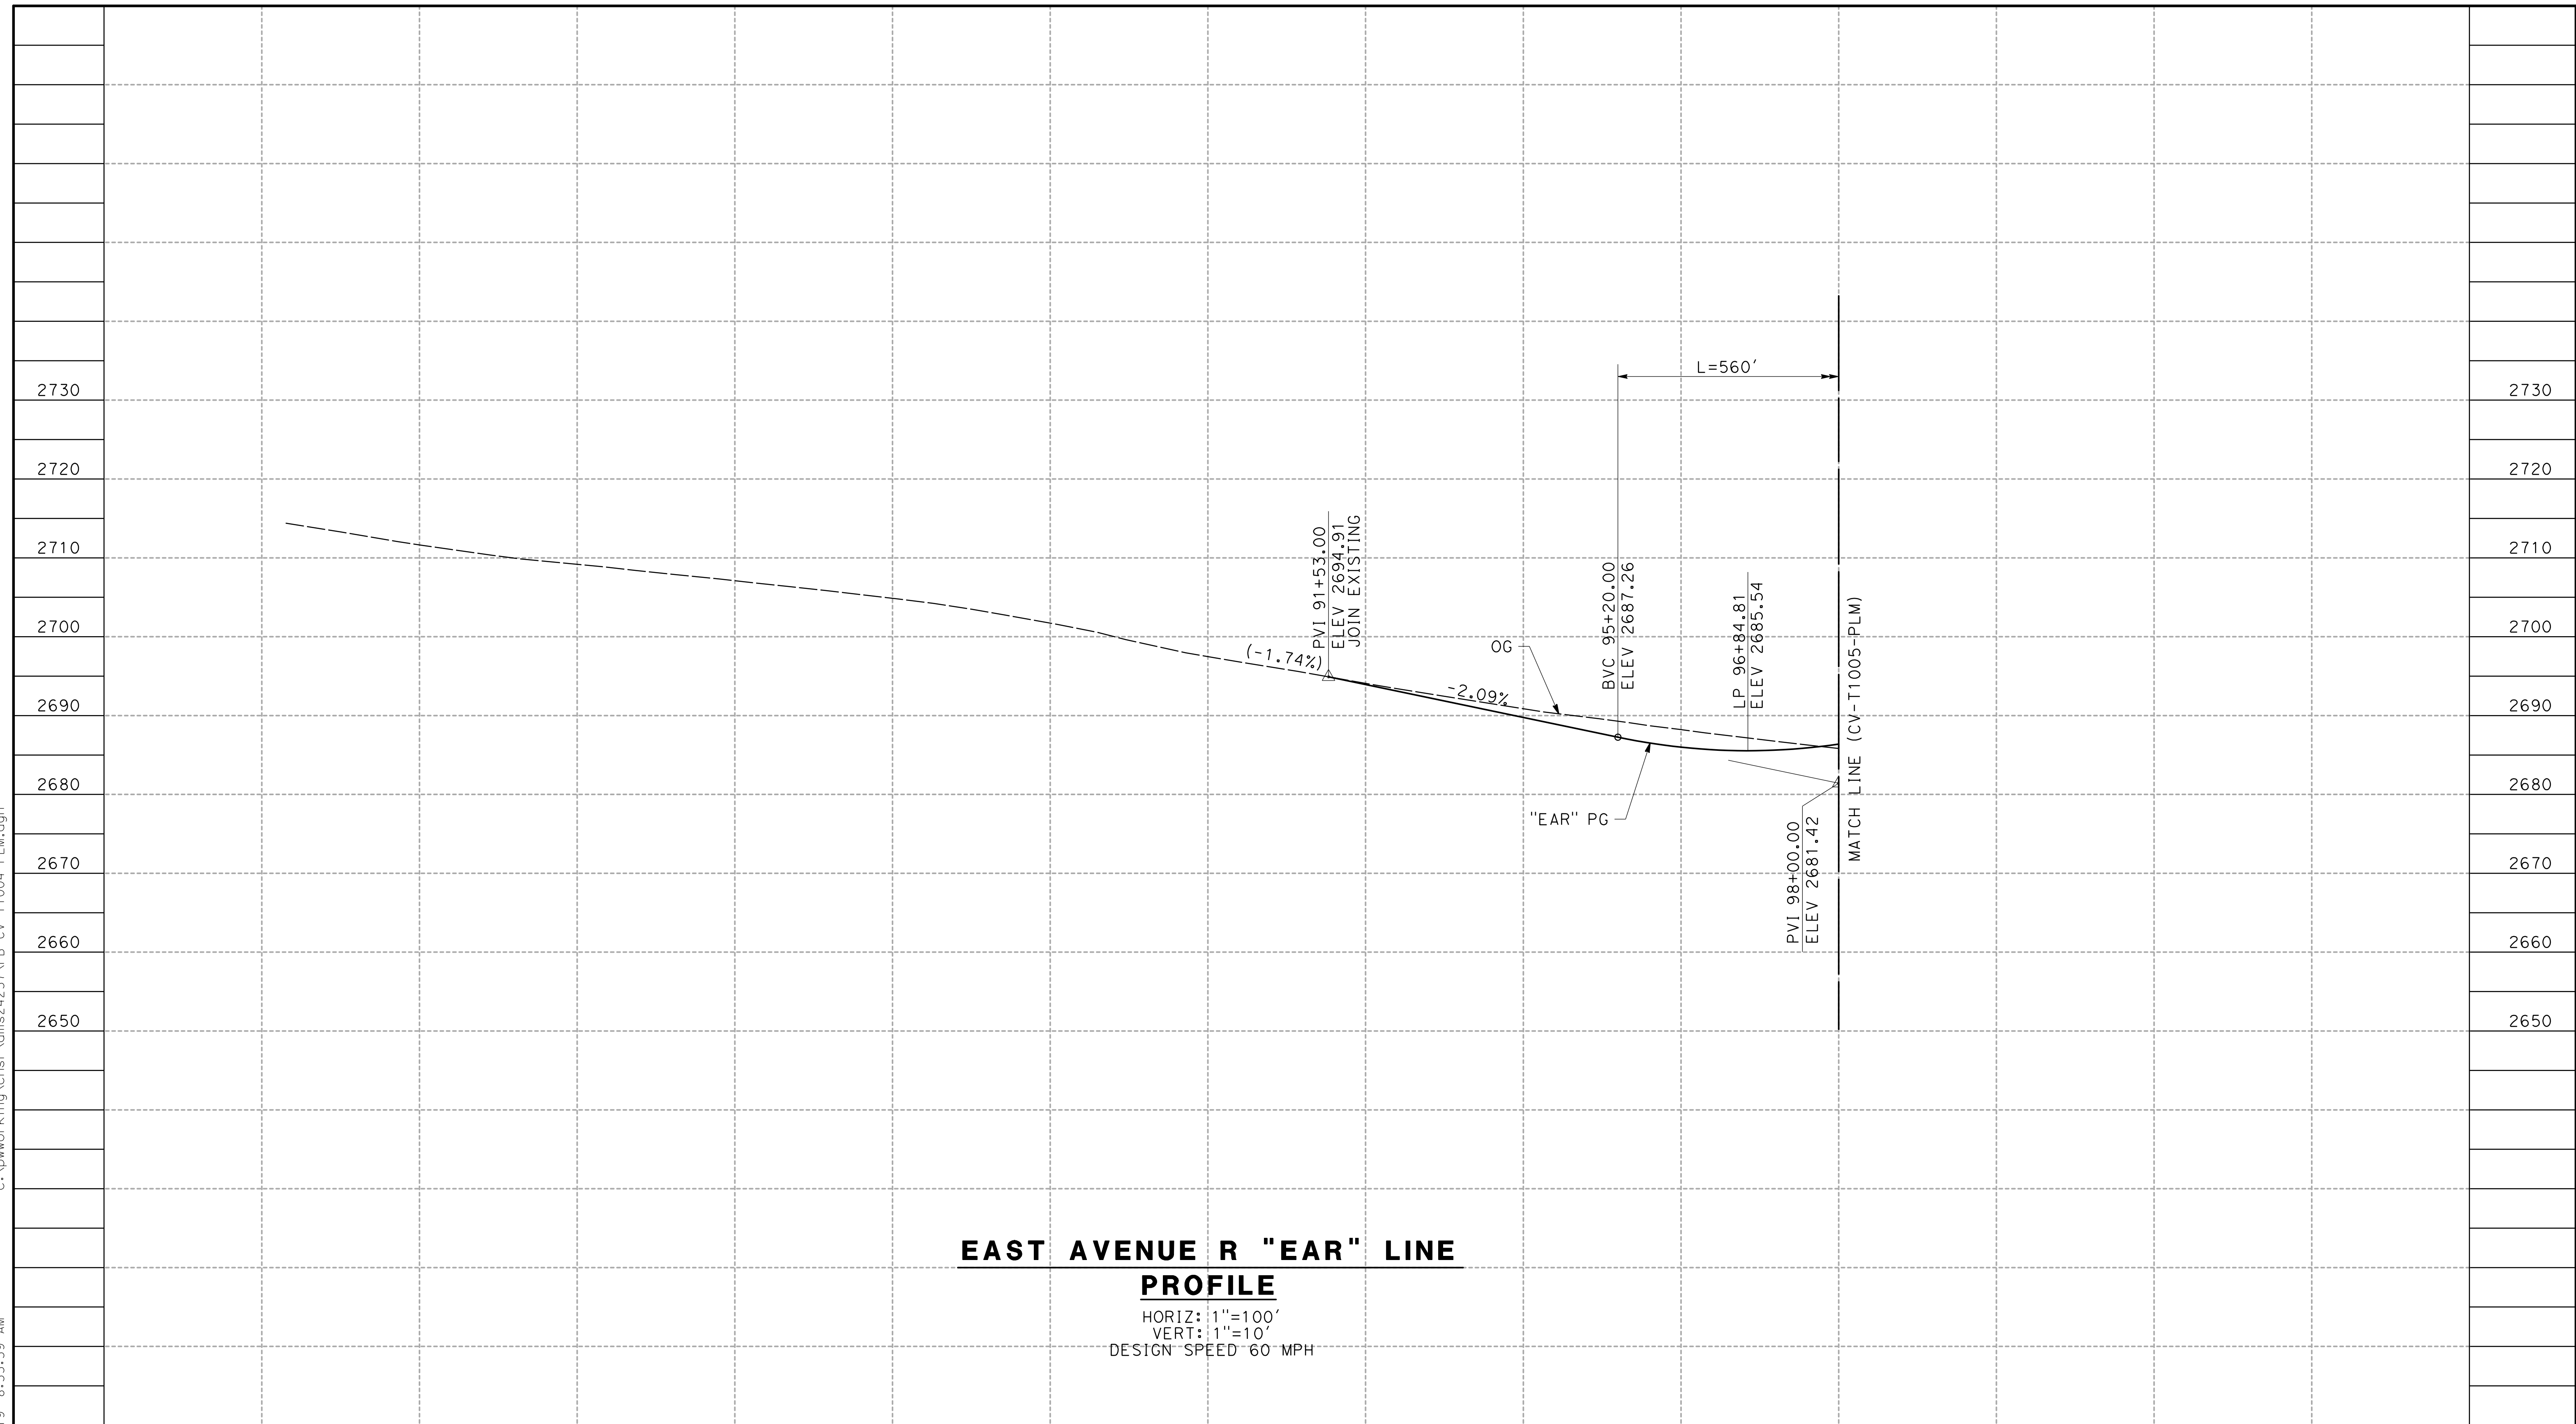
2730
2720
2710
2700
2690
2680
2670
2660
2650

2730
2720
2710
2700
2690
2680
2670
2660
2650

L=560'

PVI 91+53.00
ELEV 2694.91
JOIN EXISTING

(-1.74%)

-2.09%

OG

BVC 95+20.00
ELEV 2687.26

LP 96+84.81
ELEV 2685.54

MATCH LINE (CV-T1005-PLM)

"EAR" PG

PVI 98+00.00
ELEV 2681.42

EAST AVENUE R "EAR" LINE
PROFILE
HORIZ: 1"=100'
VERT: 1"=10'
DESIGN SPEED 60 MPH